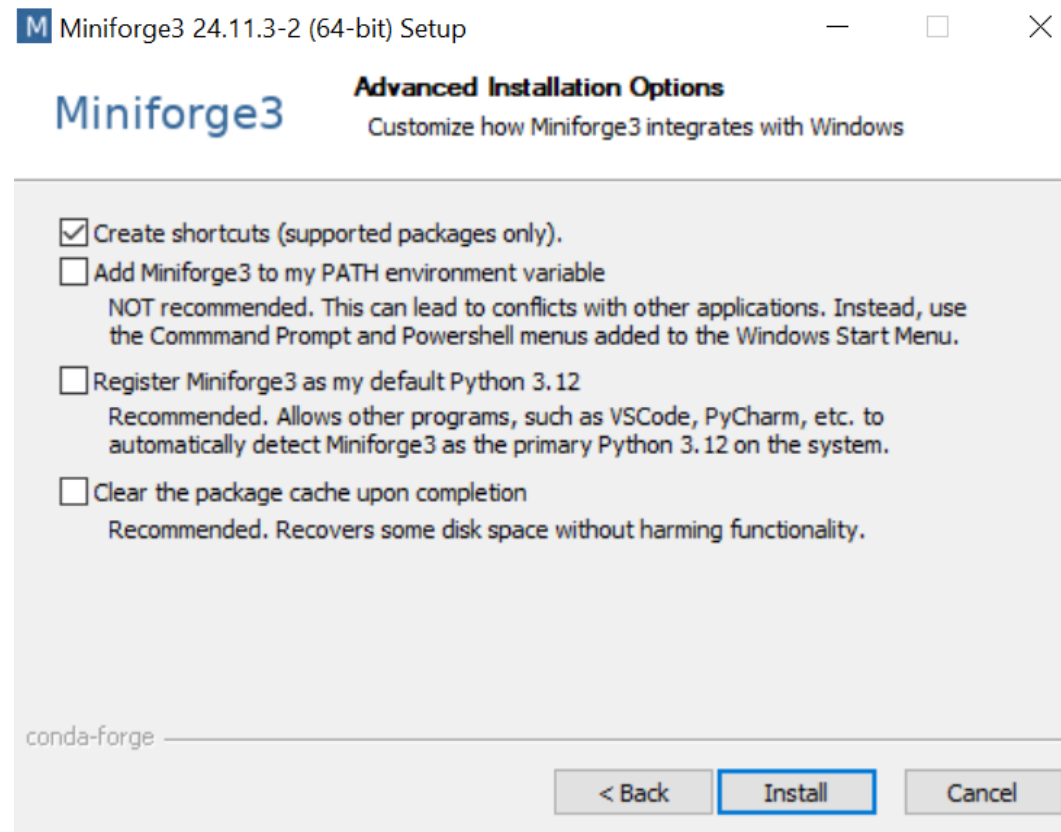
M Miniforge3 24.11.3-2 (64-bit) Setup

Miniforge3

Advanced Installation Options

Customize how Miniforge3 integrates with Windows

Create shortcuts (supported packages only).

Add Miniforge3 to my PATH environment variable

NOT recommended. This can lead to conflicts with other applications. Instead, use the Commmand Prompt and Powershell menus added to the Windows Start Menu.

Register Miniforge3 as my default Python 3.12

Recommended. Allows other programs, such as VSCode, PyCharm, etc. to automatically detect Miniforge3 as the primary Python 3.12 on the system.

Clear the package cache upon completion

Recommended. Recovers some disk space without harming functionality.

conda-forge

< Back

Install

Cancel